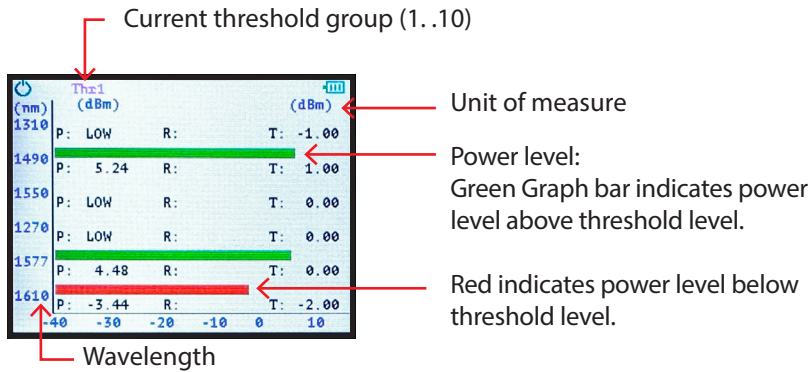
Current threshold group (1. .10)

Thr1
(nm) (dBm) (dBm)
1310 P: LOW R: T: -1.00
1490 P: 5.24 R: T: 1.00
1550 P: LOW R: T: 0.00
1270 P: LOW R: T: 0.00
1577 P: 4.48 R: T: 0.00
1610 P: -3.44 R: T: -2.00
-40 -30 -20 -10 0 10

Unit of measure

Power level:
Green Graph bar indicates power level above threshold level.

Red indicates power level below threshold level.

Wavelength